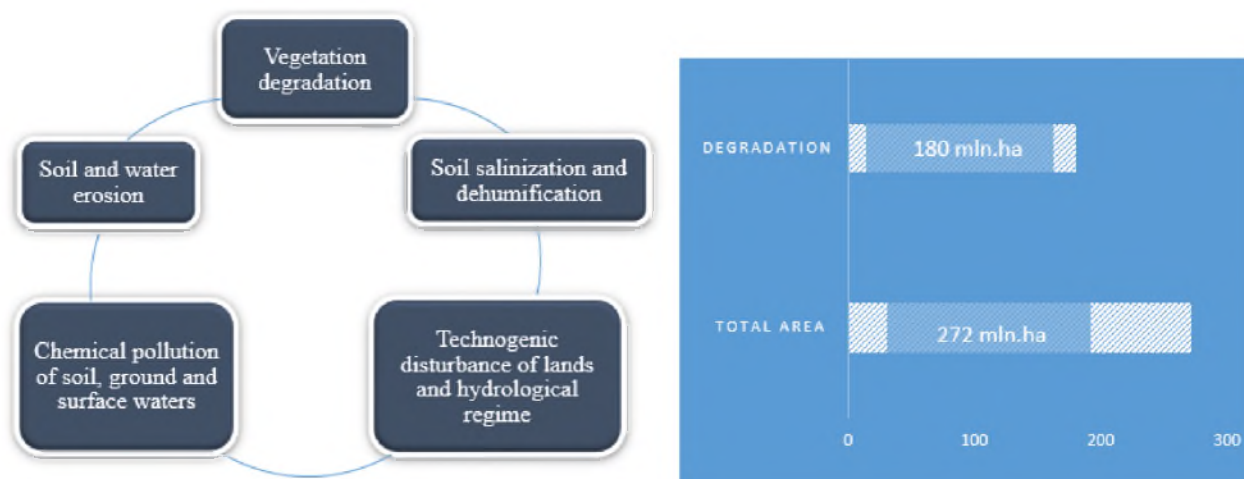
Vegetation degradation

Soil salinization and dehumification

Technogenic disturbance of lands and hydrological regime

Chemical pollution of soil, ground and surface waters

Soil and water erosion

DEGRADATION

180 mln.ha

TOTAL AREA

272 mln.ha

0

100

200

300